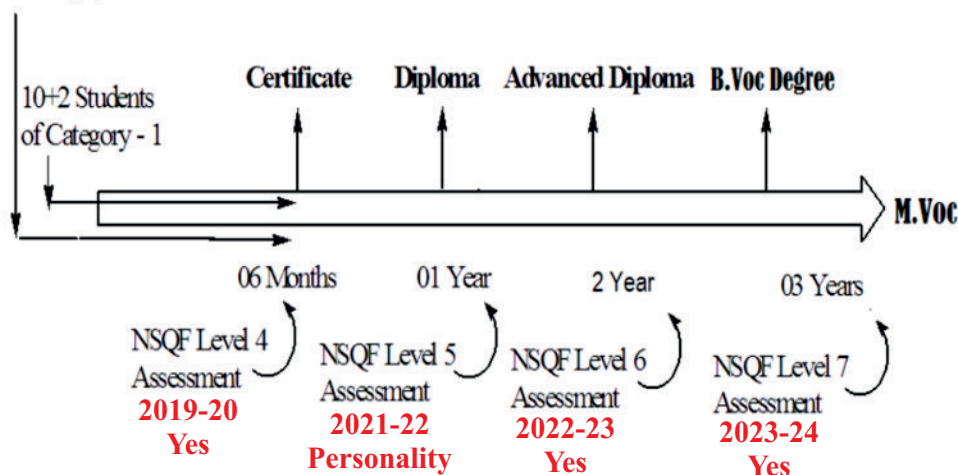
Certificate

Diploma

Advanced Diploma

B.Voc Degree

10+2 Students of Category - 1

M.Voc

06 Months

01 Year

2 Year

03 Years

NSQF Level 4 Assessment
2019-20
Yes

NSQF Level 5 Assessment
2021-22
Personality

NSQF Level 6 Assessment
2022-23
Yes

NSQF Level 7 Assessment
2023-24
Yes